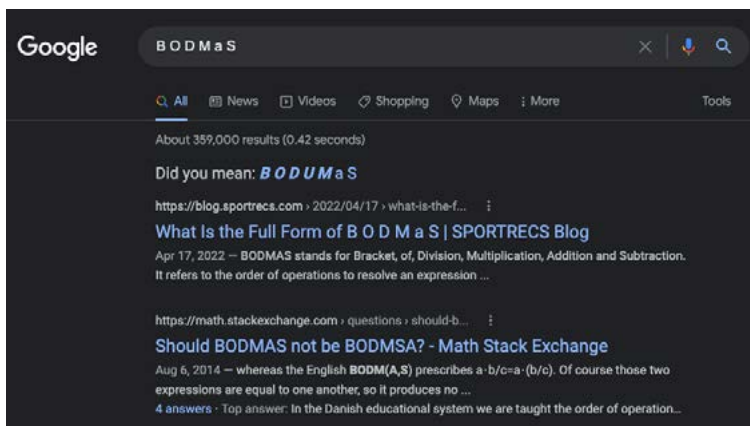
Google

B O D M a S

All News Videos Shopping Maps : More Tools

About 359,000 results (0.42 seconds)

Did you mean: *B O D U M* a S

https://blog.sportrecs.com › 2022/04/17 › what-is-the-f...

What Is the Full Form of B O D M a S | SPORTRECS Blog

Apr 17, 2022 — **BODMAS** stands for Bracket, of, Division, Multiplication, Addition and Subtraction. It refers to the order of operations to resolve an expression ...

https://math.stackexchange.com › questions › should-b...

Should BODMAS not be BODMSA? - Math Stack Exchange

Aug 6, 2014 — whereas the English **BODM(A,S)** prescribes a·b/c=a·(b/c). Of course those two expressions are equal to one another, so it produces no ...

4 answers · Top answer: In the Danish educational system we are taught the order of operation...